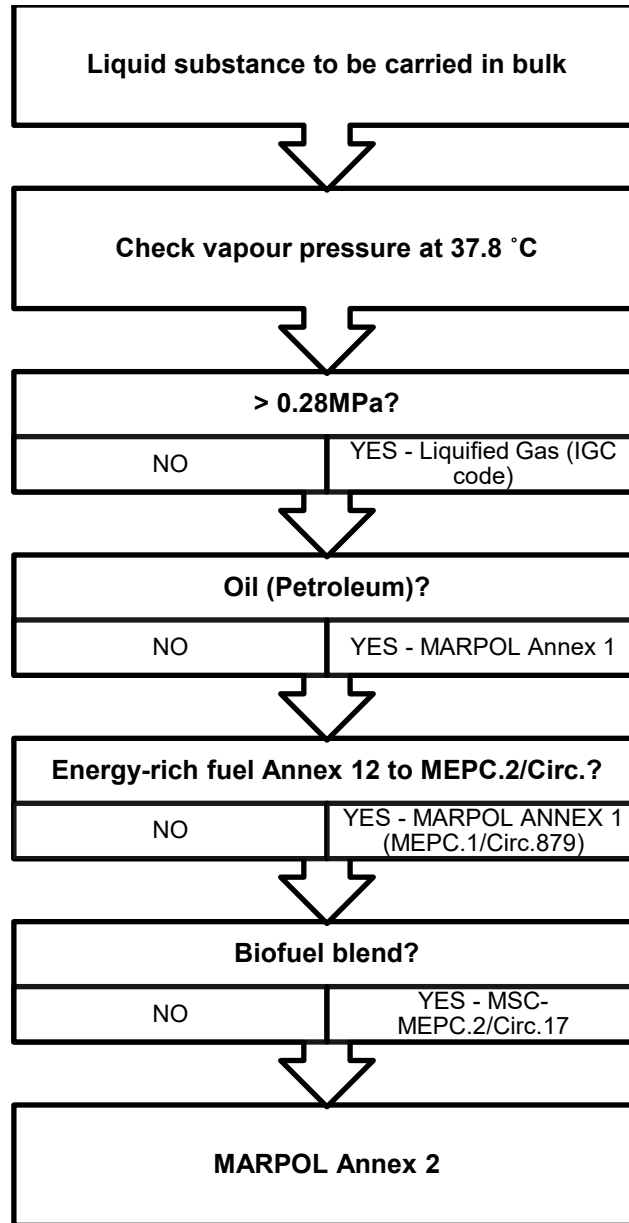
Liquid substance to be carried in bulk

Check vapour pressure at 37.8 ˚C

> 0.28MPa?

NO

YES - Liquified Gas (IGC code)

Oil (Petroleum)?

NO

YES - MARPOL Annex 1

Energy-rich fuel Annex 12 to MEPC.2/Circ.?

NO

YES - MARPOL ANNEX 1 (MEPC.1/Circ.879)

Biofuel blend?

NO

YES - MSC-MEPC.2/Circ.17

MARPOL Annex 2